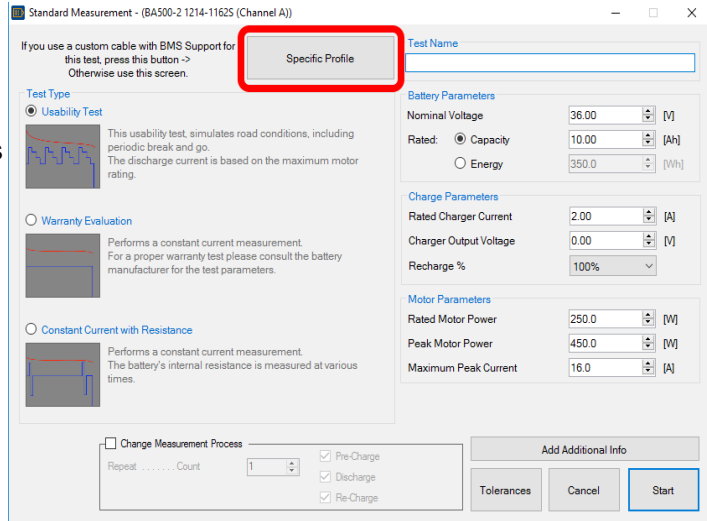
Standard Measurement - (BA500-2 1214-1162S (Channel A))

If you use a custom cable with BMS Support for this test, press this button -> Otherwise use this screen.

Specific Profile

Test Name

Test Type

Usability Test

This usability test, simulates road conditions, including periodic break and go.
The discharge current is based on the maximum motor rating.

Warranty Evaluation

Performs a constant current measurement.
For a proper warranty test please consult the battery manufacturer for the test parameters.

Constant Current with Resistance

Performs a constant current measurement.
The battery's internal resistance is measured at various times.

Battery Parameters

| | | |
|---|---|---|
| Nominal Voltage | 36.00 | [V] |
| Rated: Capacity | 10.00 | [Ah] |
| Energy | 350.0 | [Wh] |

Charge Parameters

| | | |
|---|---|---|
| Rated Charger Current | 2.00 | [A] |
| Charger Output Voltage | 0.00 | [V] |
| Recharge % | 100% | |

Motor Parameters

| | | |
|---|---|---|
| Rated Motor Power | 250.0 | [W] |
| Peak Motor Power | 450.0 | [W] |
| Maximum Peak Current | 16.0 | [A] |

Change Measurement Process

Repeat . . . . . . . Count 1

Pre-Charge
Discharge
Re-Charge

Add Additional Info

Tolerances

Cancel

Start